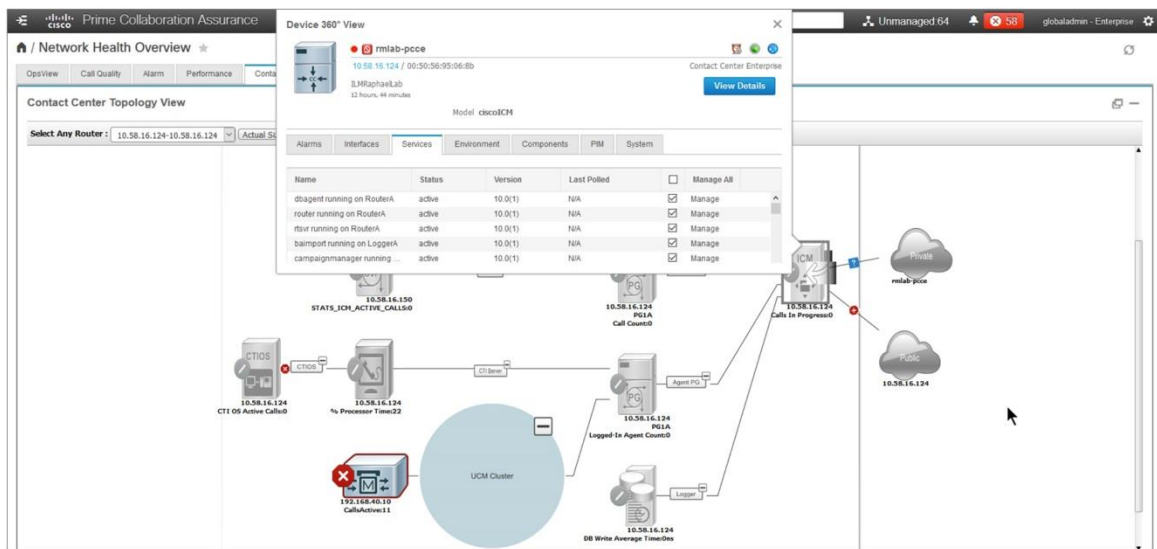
cisco Prime Collaboration Assurance

Unmanaged:64 58 globaladmin - Enterprise

/ Network Health Overview

OpsView Call Quality Alarm Performance Conta

Contact Center Topology View

Select Any Router : 10.58.16.124-10.58.16.124 Actual Su

Device 360° View

rmlab-pcce

10.58.16.124 / 00:50:56:95:06:8b

ILMRaphaelLab

12 hours, 44 minutes

Contact Center Enterprise

View Details

Model ciscoICM

Alarms Interfaces Services Environment Components PIM System

| Name | Status | Version | Last Polled | Manage All |
|---|---|---|---|---|
| dbagent running on RouterA | active | 10.0(1) | N/A | Manage |
| router running on RouterA | active | 10.0(1) | N/A | Manage |
| rtsvr running on RouterA | active | 10.0(1) | N/A | Manage |
| baimport running on LoggerA | active | 10.0(1) | N/A | Manage |
| campaignmanager running ... | active | 10.0(1) | N/A | Manage |

10.58.16.150
STATS_ICM_ACTIVE_CALLS:0

10.58.16.124
PG1A
Call Count:0

ICM
10.58.16.124
Calls In Progress:0

Private
rmlab-pcce

Public
10.58.16.124

CTIOS
CTIOS
10.58.16.124
CTI OS Active Calls:0

10.58.16.124
% Processor Time:22

CTI Server

Agent PG

10.58.16.124
PG1A
Logged-In Agent Count:0

UCM Cluster

192.168.40.10
CallsActive:11

Logger

10.58.16.124
DB Write Average Time:0ms